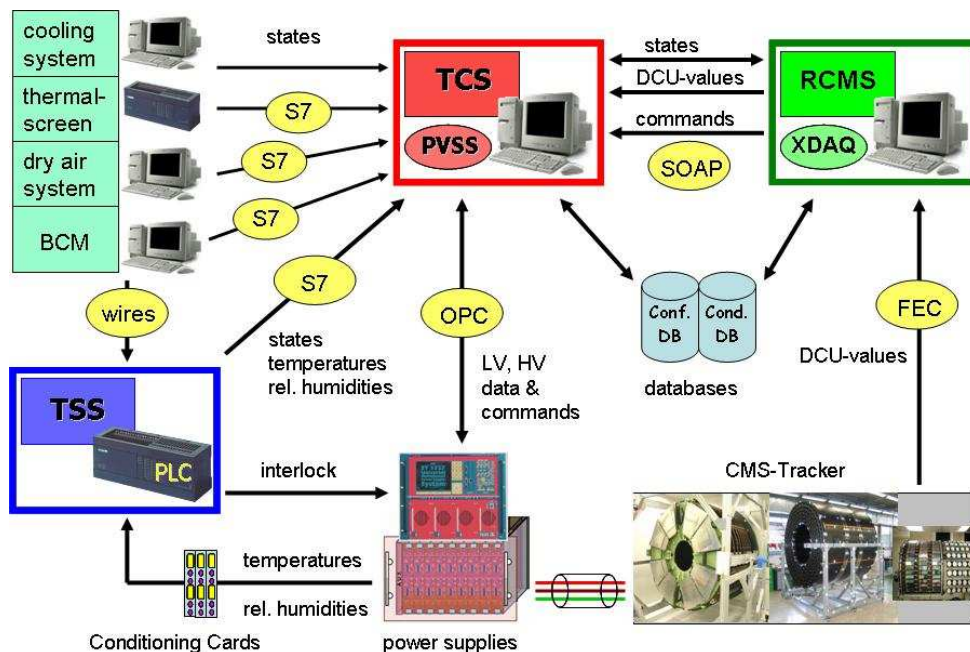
cooling system

thermal-screen

dry air system

BCM

states

S7

S7

S7

TCS

PVSS

states

DCU-values

commands

SOAP

RCMS

XDAQ

wires

S7

states
temperatures
rel. humidities

OPC

LV, HV
data &
commands

Conf. DB

Cond. DB

databases

FEC

DCU-values

TSS

PLC

interlock

CMS-Tracker

temperatures

rel. humidities

Conditioning Cards

power supplies